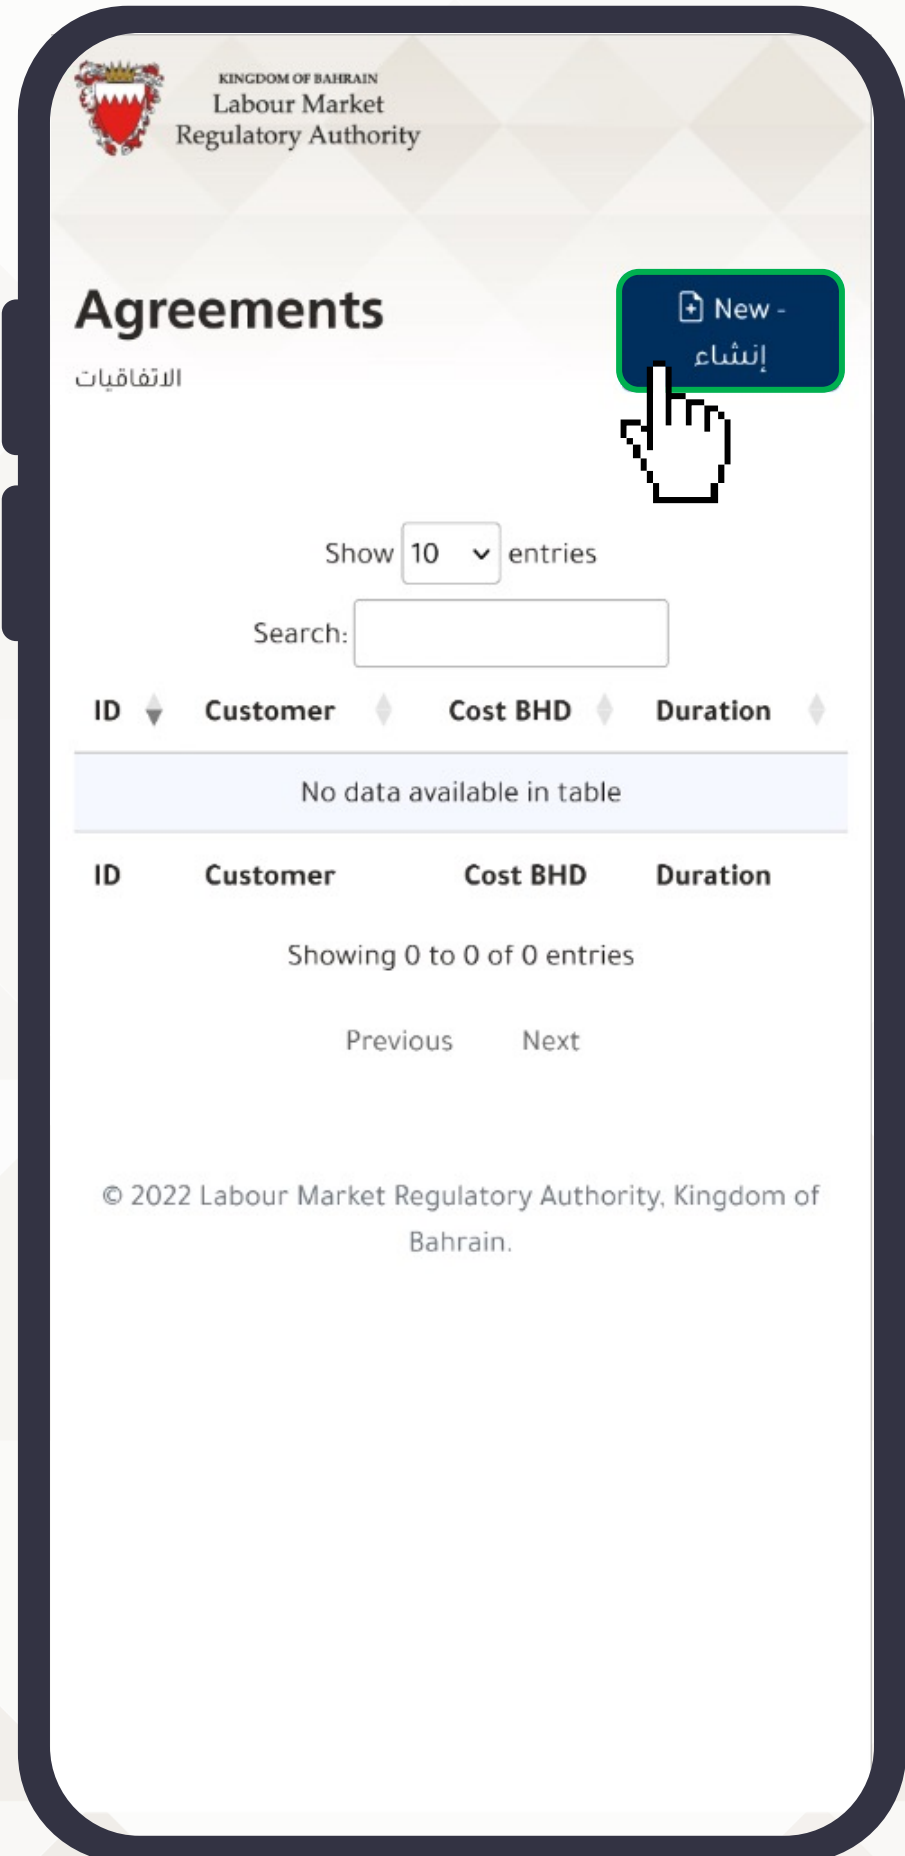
KINGDOM OF BAHRAIN
Labour Market
Regulatory Authority

Agreements

الاتفاقيات

New - إنشاء

Show 10 entries

Search:

| ID | Customer | Cost BHD | Duration |
|---|---|---|---|
| No data available in table | | | |
| ID | Customer | Cost BHD | Duration |

Showing 0 to 0 of 0 entries

Previous Next

© 2022 Labour Market Regulatory Authority, Kingdom of Bahrain.